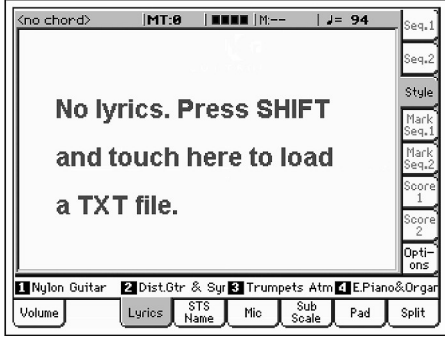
<no chord> | MT:0 | ■■■■ | M:-- | ♩= 94

Seq.1
Seq.2
Style
Mark Seq.1
Mark Seq.2
Score 1
Score 2
Options

No lyrics. Press SHIFT and touch here to load a TXT file.

1 Nylon Guitar 2 Dist.Gtr & Syr 3 Trumpets Atm 4 E.Piano&Organ

Volume | Lyrics | STS Name | Mic | Sub Scale | Pad | Split